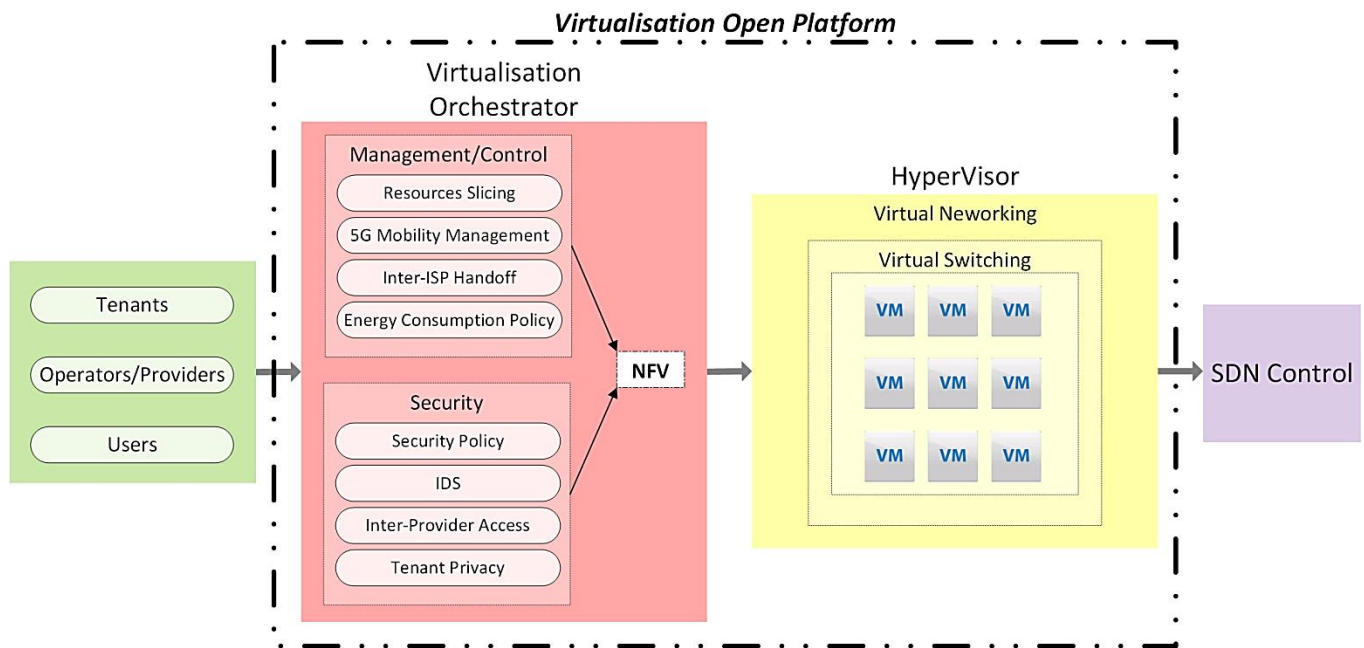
Virtualisation Open Platform

Tenants

Operators/Providers

Users

Virtualisation Orchestrator

Management/Control

Resources Slicing

5G Mobility Management

Inter-ISP Handoff

Energy Consumption Policy

Security

Security Policy

IDS

Inter-Provider Access

Tenant Privacy

NFV

HyperVisor

Virtual Neworking

Virtual Switching

VM VM VM

VM VM VM

VM VM VM

SDN Control